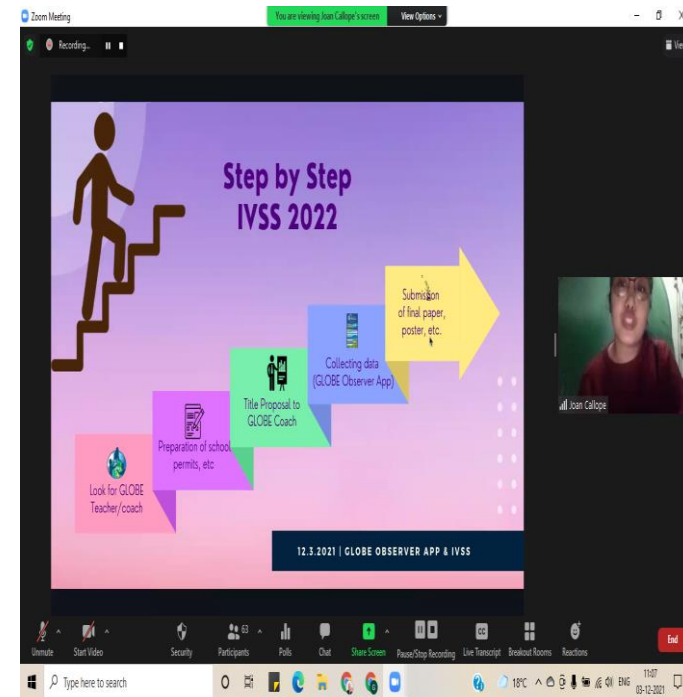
Zoom Meeting

You are viewing Joan Callope's screen

View Options

Recording...

Step by Step
IVSS 2022

Look for GLOBE Teacher/coach

Preparation of school permits, etc

Title Proposal to GLOBE Coach

Collecting data (GLOBE Observer App)

Submission of final paper, poster, etc.

12.3.2021 | GLOBE OBSERVER APP & IVSS

Joan Callope

Unmute

Start Video

Security

Participants 63

Polls

Chat

Share Screen

Pause/Stop Recording

Live Transcript

Breakout Rooms

Reactions

End

Type here to search

18°C

ENG

11:07
03-12-2021